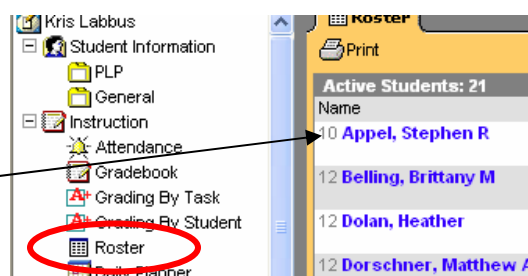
Kris Labbus
Student Information
PLP
General
Instruction
Attendance
Gradebook
Grading By Task
Grading By Student
Roster
Daily Planner

Roster
Print
Active Students: 21
Name
10 Appel, Stephen R
12 Belling, Brittany M
12 Dolan, Heather
12 Dorschner, Matthew A